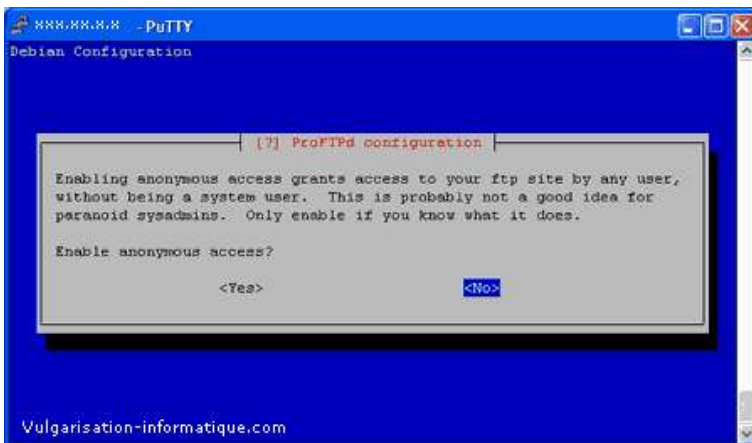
xxx.xx.x.x - PuTTY

Debian Configuration

[?] ProFTPd configuration

Enabling anonymous access grants access to your ftp site by any user, without being a system user. This is probably not a good idea for paranoid sysadmins. Only enable if you know what it does.

Enable anonymous access?

<Yes>

<No>

Vulgarisation-informatique.com